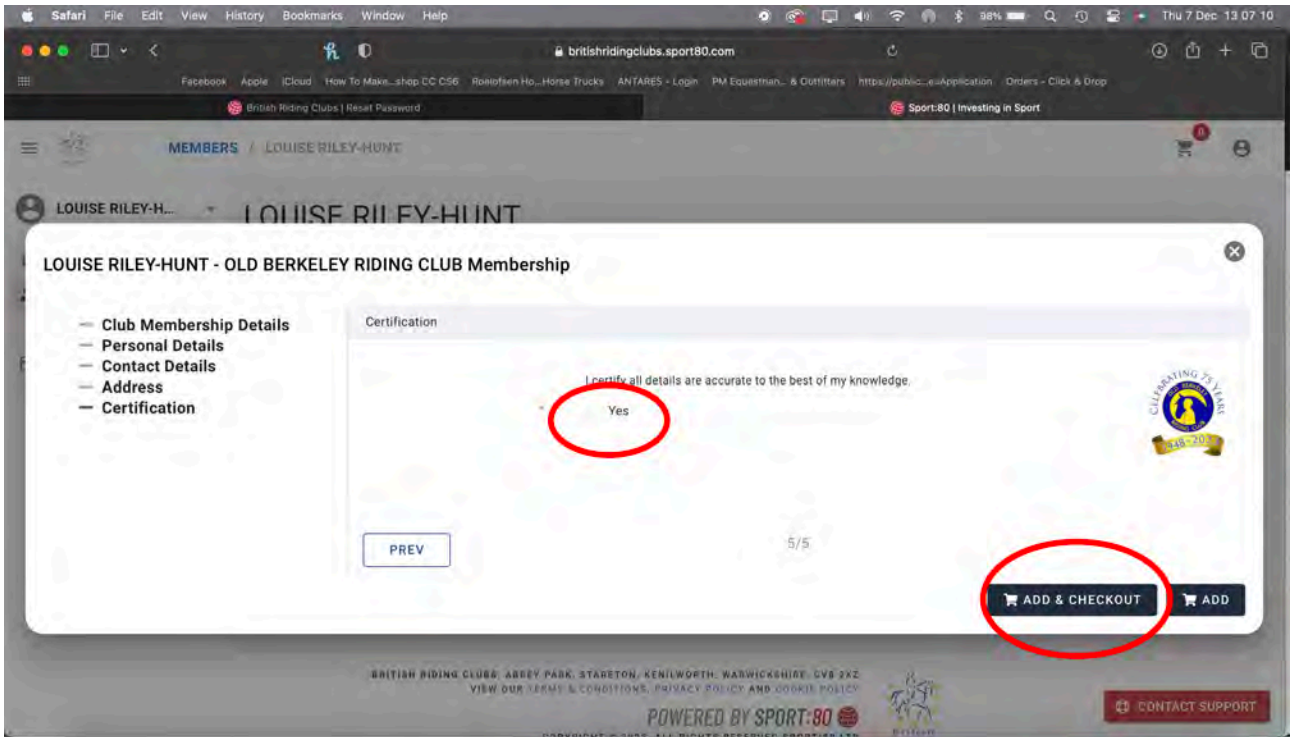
Safari File Edit View History Bookmarks Window Help

98% Thu 7 Dec 13 07 10

britishridingclubs.sport80.com

Facebook Apple iCloud How To Make...shop CC CS6 Roelofsen Ho...Horse Trucks ANTARES - Login PM Equestrian... & Outfitters https://public...e=Application Orders - Click & Drop

British Riding Clubs | Reset Password

Sport:80 | Investing in Sport

MEMBERS / LOUISE RILEY-HUNT

0

LOUISE RILEY-H...

LOUISE RILEY-HUNT

LOUISE RILEY-HUNT - OLD BERKELEY RIDING CLUB Membership

Club Membership Details
Personal Details
Contact Details
Address
Certification

Certification

I certify all details are accurate to the best of my knowledge.

* Yes

CELEBRATING 75 YEARS
1948-2023

PREV

5/5

ADD & CHECKOUT

ADD

BRITISH RIDING CLUBS, ABBEY PARK, STARETON, KENILWORTH, WARWICKSHIRE, CV8 2XZ
VIEW OUR TERMS & CONDITIONS, PRIVACY POLICY AND COOKIE POLICY

POWERED BY SPORT:80

CONTACT SUPPORT

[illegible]